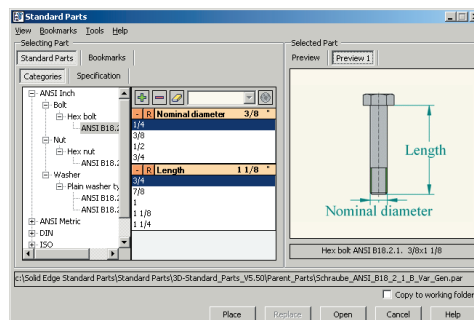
Standard Parts

View Bookmarks Tools Help

Selecting Part

Standard Parts Bookmarks

Categories Specification

ANSI Inch
Bolt
Hex bolt
ANSI B18.2
Nut
Hex nut
ANSI B18.2
Washer
Plain washer ty
ANSI B18.2
ANSI B18.2
ANSI Metric
DIN
ISO

- R Nominal diameter 3/8
1/4
3/8
1/2
3/4

- R Length 1 1/8
3/4
7/8
1
1 1/8
1 1/4

Selected Part

Preview Preview 1

Length

Nominal diameter

Hex bolt ANSI B18.2.1. 3/8x1 1/8

c:\Solid Edge Standard Parts\Standard Parts\3D-Standard_Parts_V5.50\Parent_Parts\Schraube_ANSI_B18_2_1_B_Var_Gen.par

Copy to working folder

Place Replace Open Cancel Help